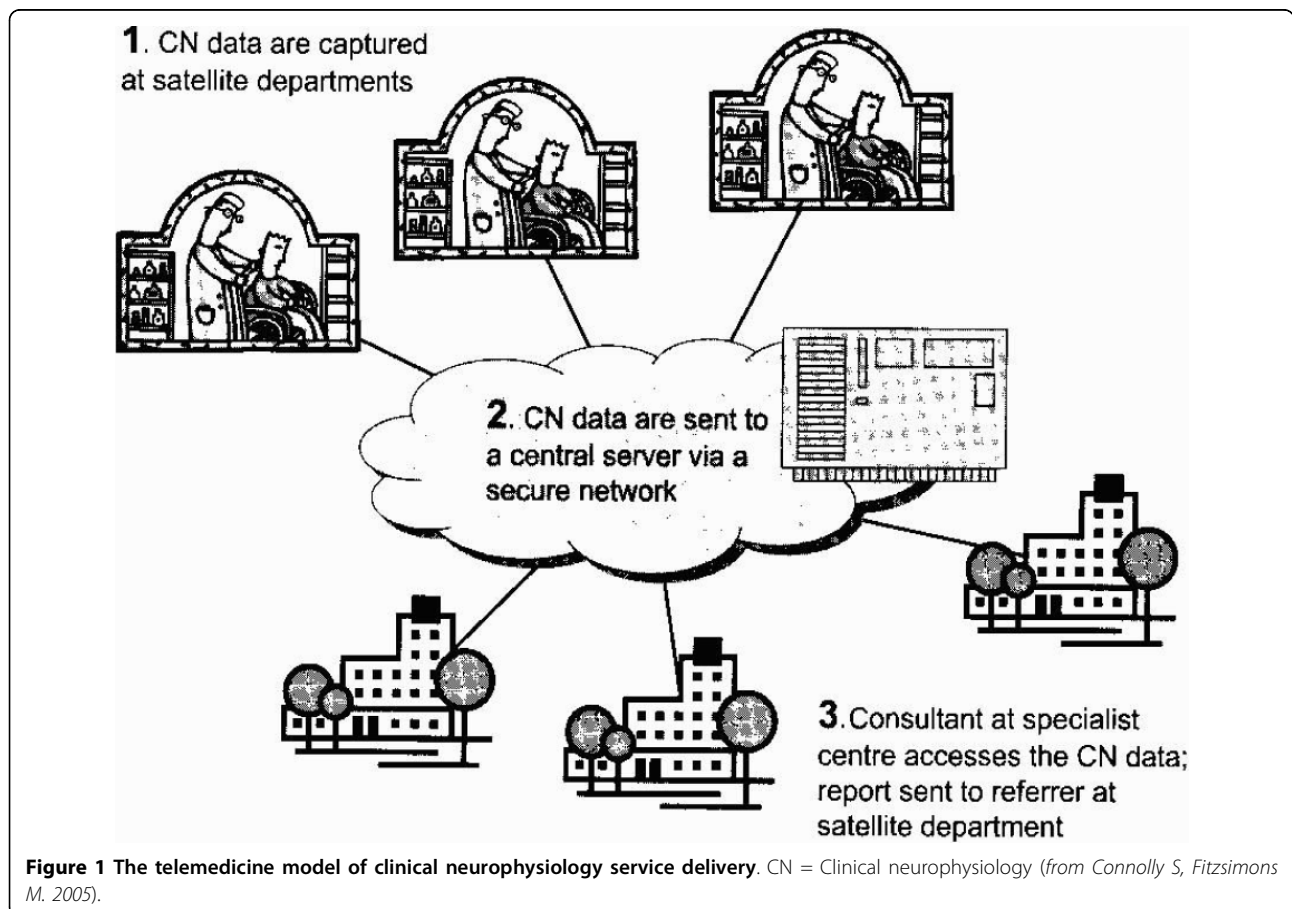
**1**. CN data are captured at satellite departments

**2**. CN data are sent to a central server via a secure network

**3**. Consultant at specialist centre accesses the CN data; report sent to referrer at satellite department

**Figure 1 The telemedicine model of clinical neurophysiology service delivery**. CN = Clinical neurophysiology (*from Connolly S, Fitzsimons M. 2005*).